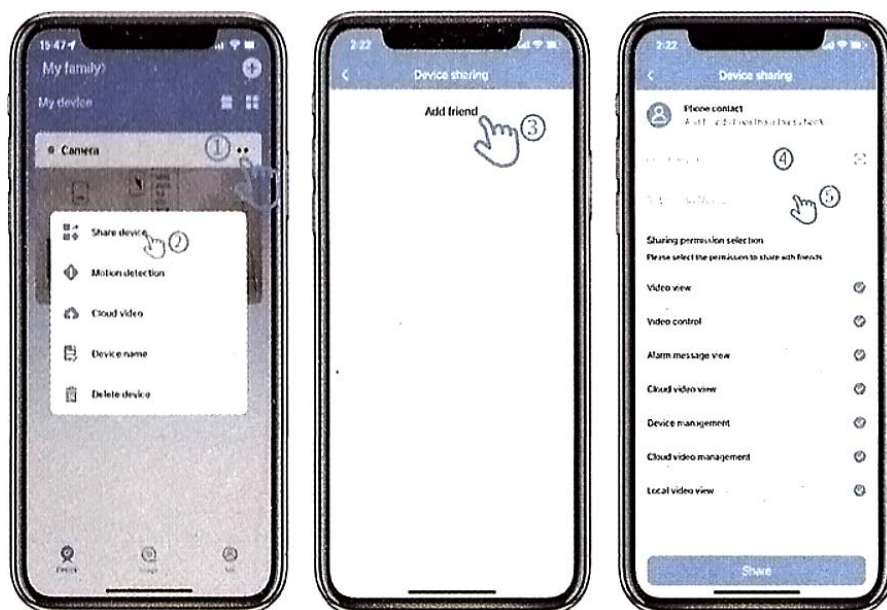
15:47
My family
My device
Camera
①
Share device
②
Motion detection
Cloud video
Device name
Delete device
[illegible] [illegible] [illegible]

2:22
Device sharing
Add friend
③

2:22
Device sharing
Phone contact
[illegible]
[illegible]
④
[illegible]
⑤
Sharing permission selection
Please select the permission to share with friends
Video view
Video control
Alarm message view
Cloud video view
Device management
Cloud video management
Local video view
Share